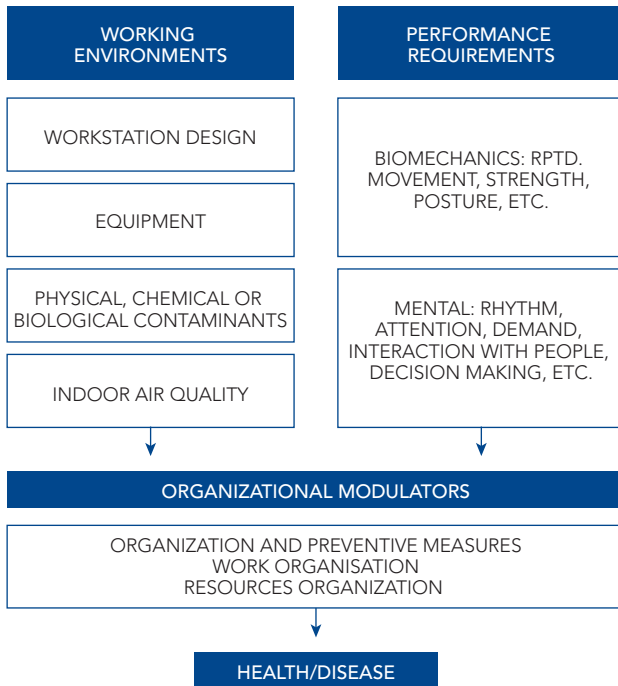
WORKING ENVIRONMENTS

WORKSTATION DESIGN

EQUIPMENT

PHYSICAL, CHEMICAL OR BIOLOGICAL CONTAMINANTS

INDOOR AIR QUALITY

PERFORMANCE REQUIREMENTS

BIOMECHANICS: RPTD. MOVEMENT, STRENGTH, POSTURE, ETC.

MENTAL: RHYTHM, ATTENTION, DEMAND, INTERACTION WITH PEOPLE, DECISION MAKING, ETC.

ORGANIZATIONAL MODULATORS

ORGANIZATION AND PREVENTIVE MEASURES
WORK ORGANISATION
RESOURCES ORGANIZATION

HEALTH/DISEASE